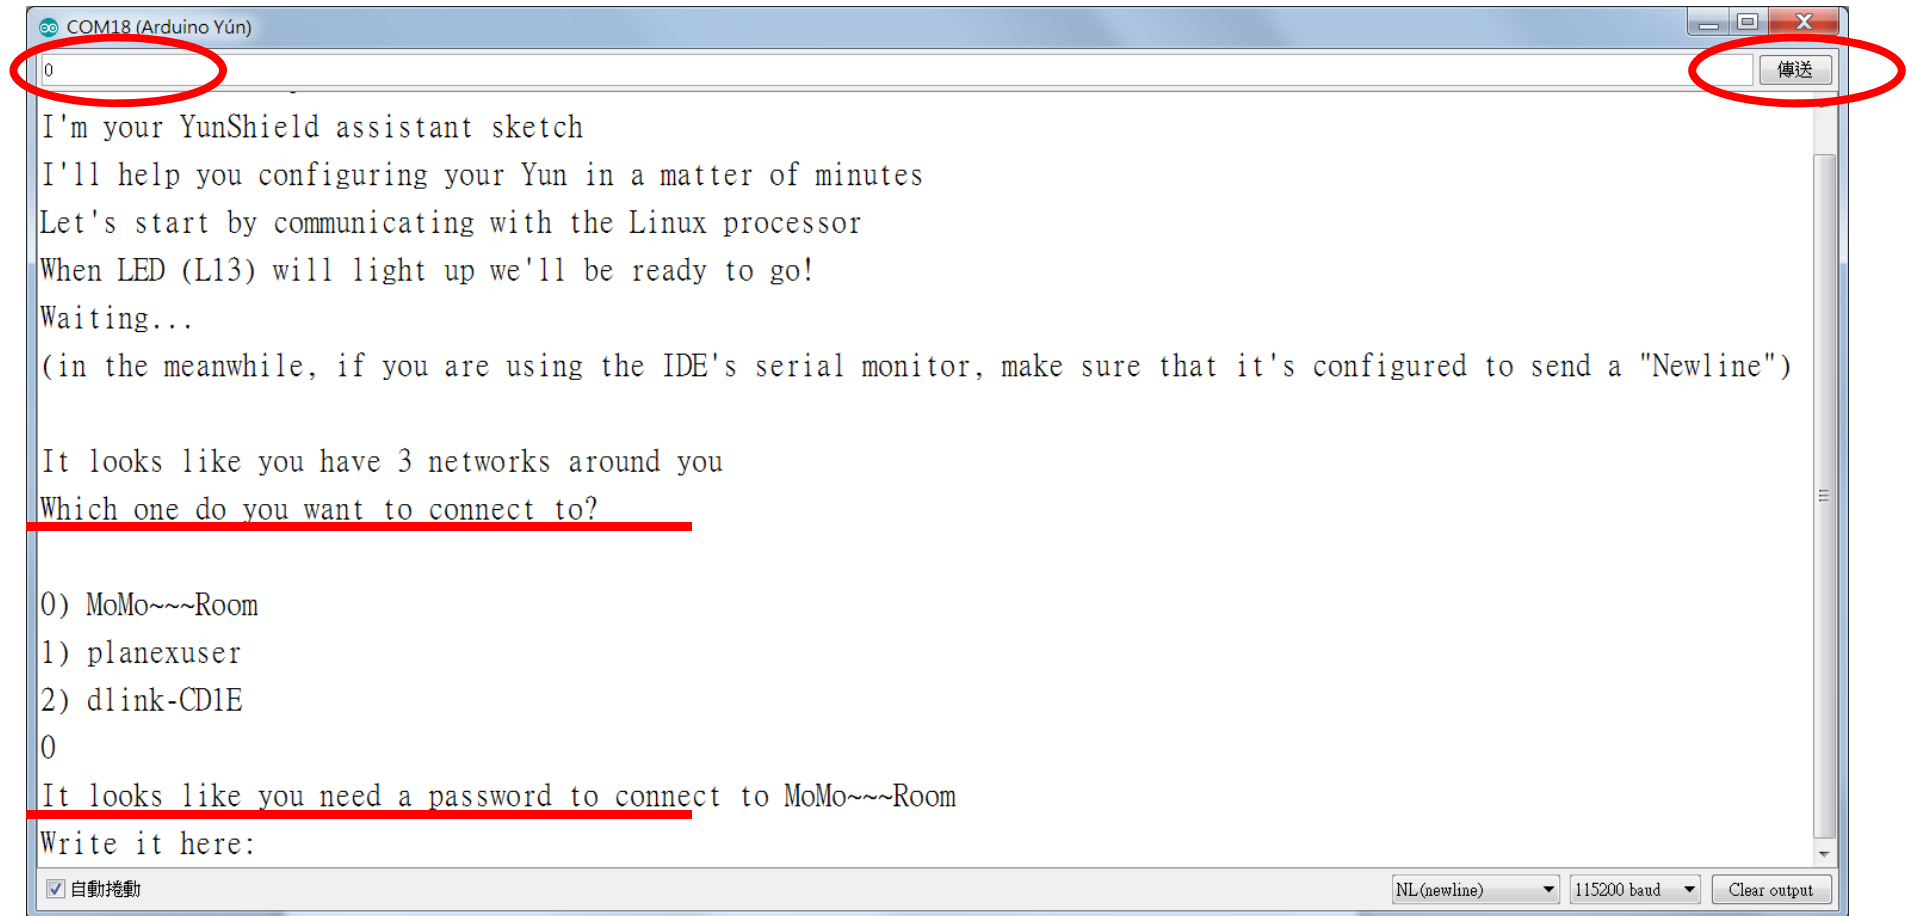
COM18 (Arduino Yún)

0

傳送

I'm your YunShield assistant sketch
I'll help you configuring your Yun in a matter of minutes
Let's start by communicating with the Linux processor
When LED (L13) will light up we'll be ready to go!
Waiting...
(in the meanwhile, if you are using the IDE's serial monitor, make sure that it's configured to send a "Newline")

It looks like you have 3 networks around you
Which one do you want to connect to?

0) MoMo~~~Room
1) planexuser
2) dlink-CD1E
0
It looks like you need a password to connect to MoMo~~~Room
Write it here:

自動捲動

NL (newline)

115200 baud

Clear output